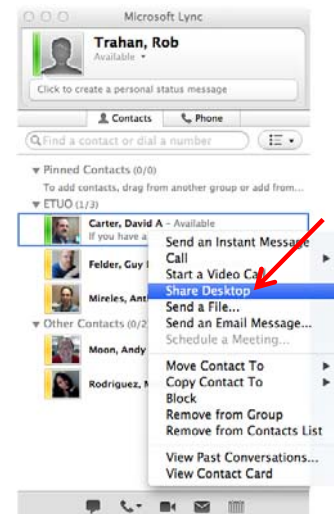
Microsoft Lync

Trahan, Rob
Available

Click to create a personal status message

Contacts
Phone

Find a contact or dial a number

Pinned Contacts (0/0)
To add contacts, drag from another group or add from...

ETUO (1/3)
Carter, David A - Available
If you have a

Felder, Guy

Mireles, Ant

Other Contacts (0/2

Moon, Andy

Rodriguez, M

Send an Instant Message
Call
Start a Video Call
Share Desktop
Send a File...
Send an Email Message...
Schedule a Meeting...
Move Contact To
Copy Contact To
Block
Remove from Group
Remove from Contacts List
View Past Conversations...
View Contact Card